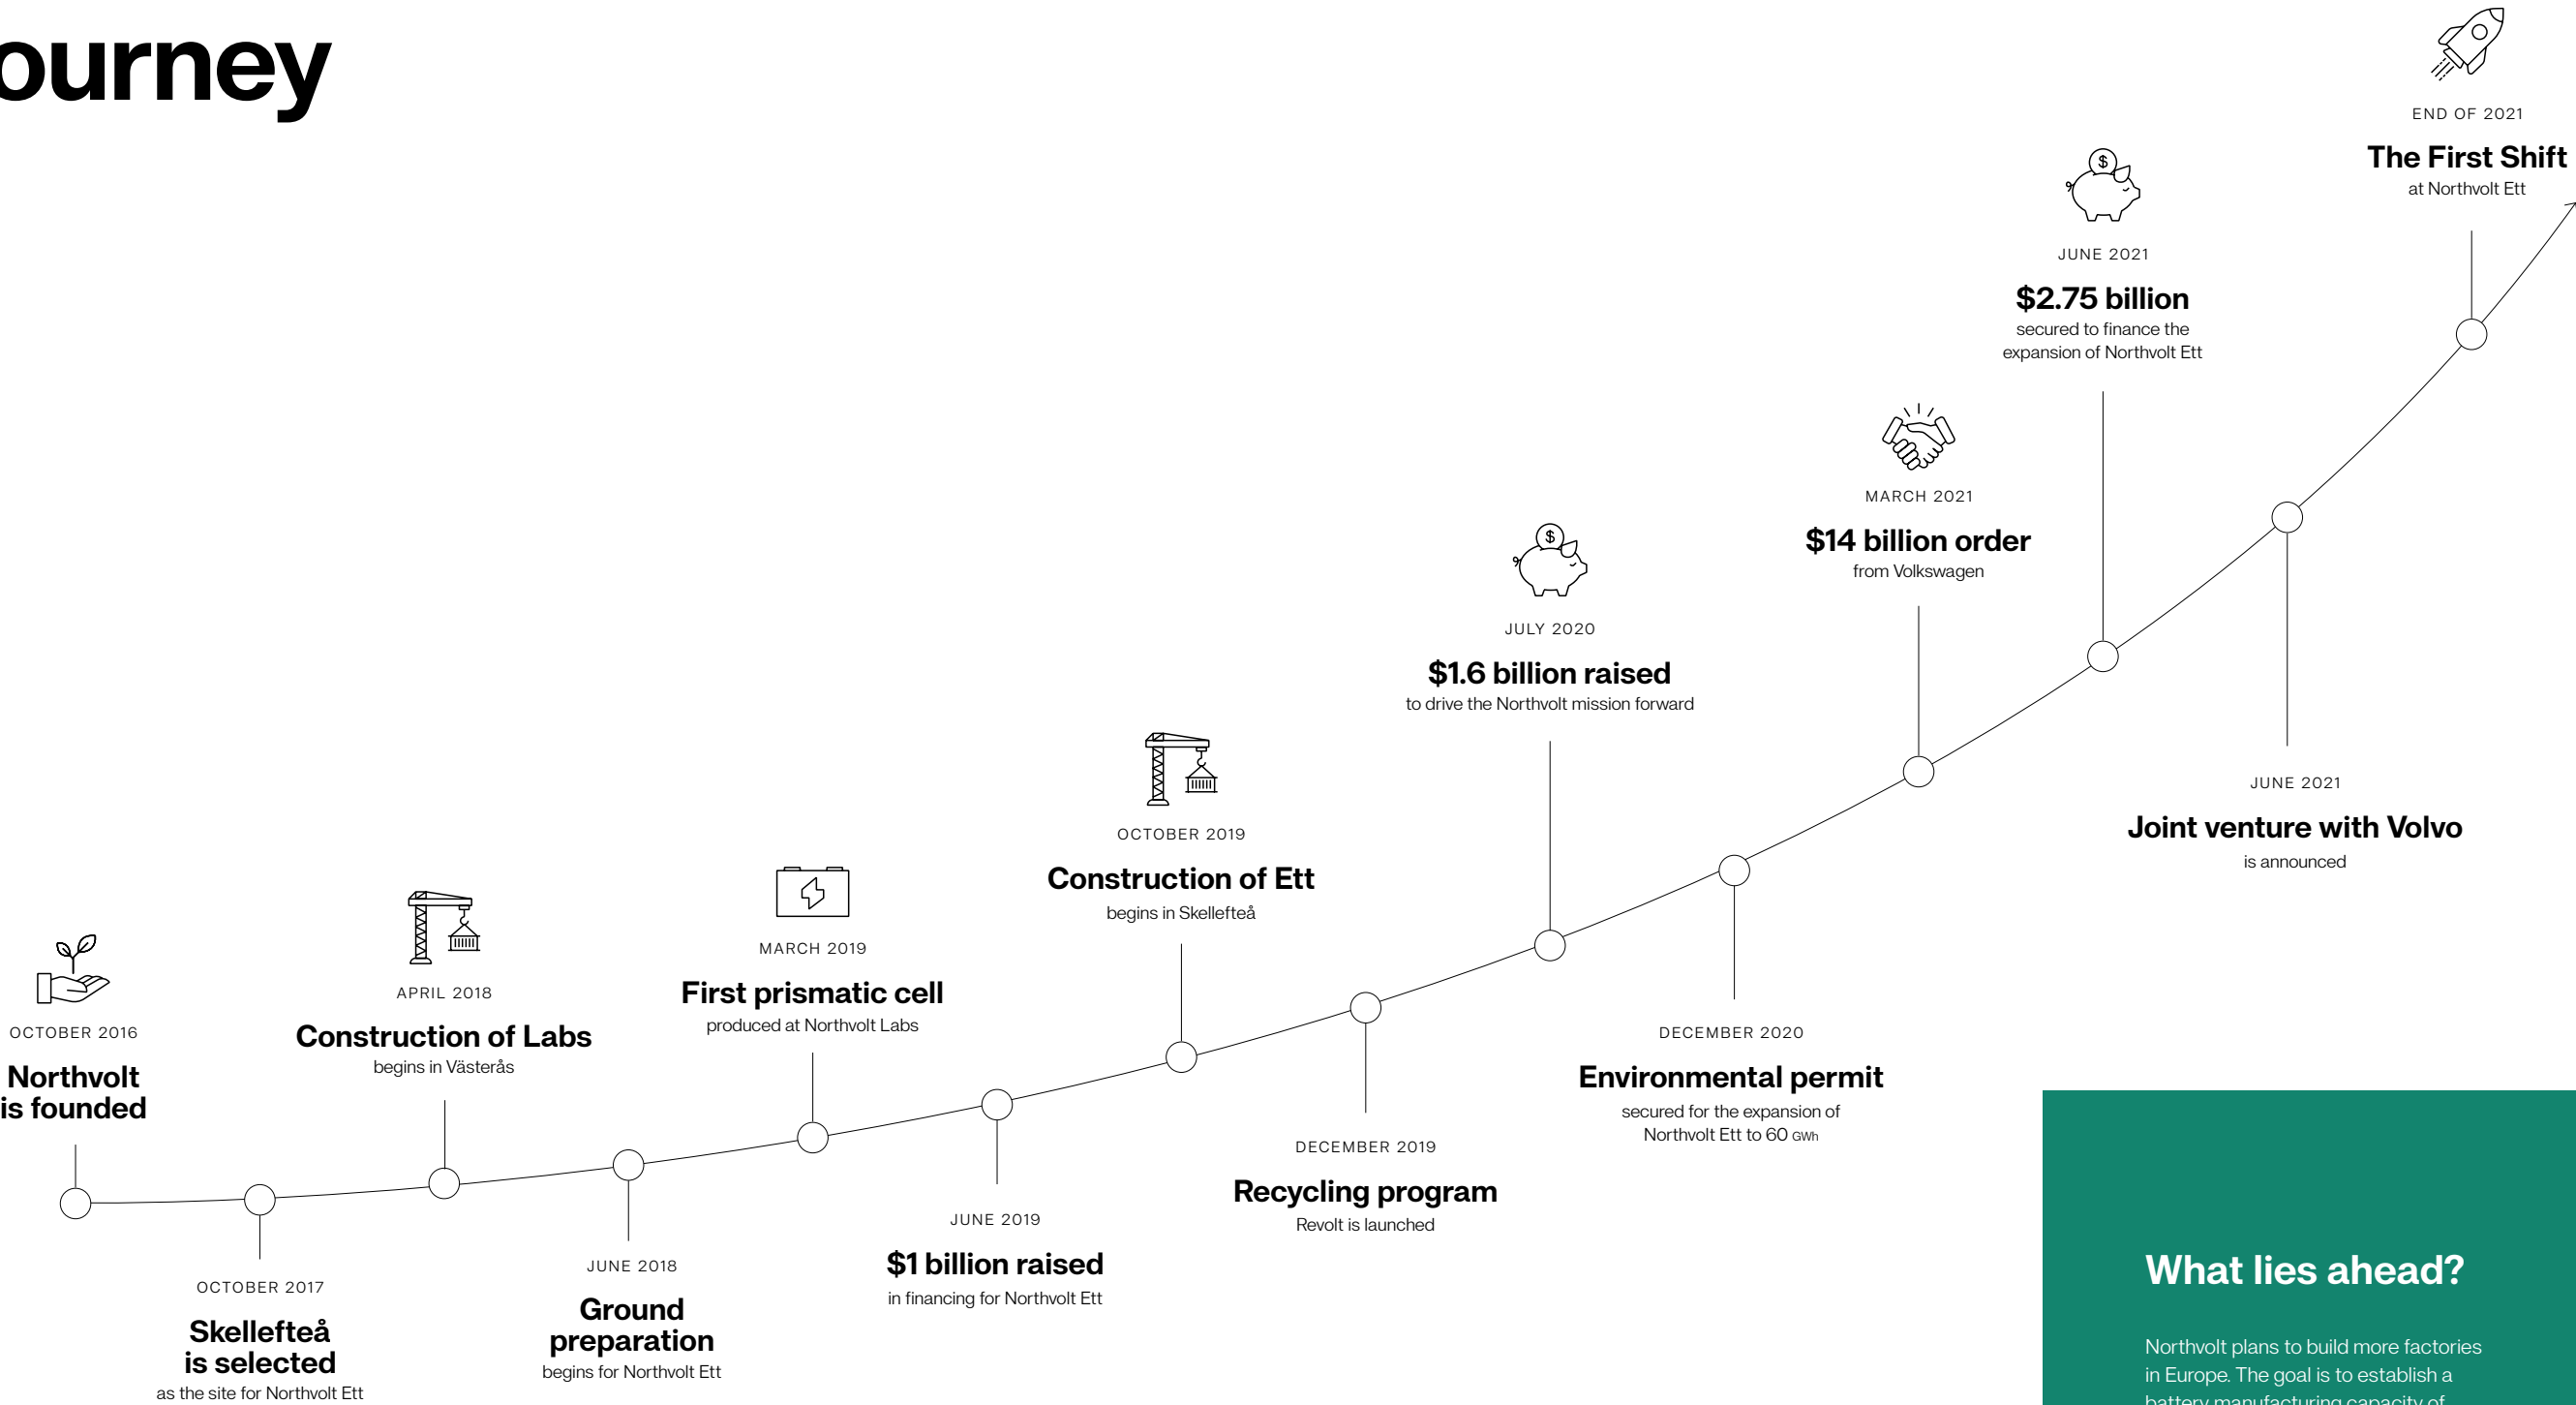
ourney

OCTOBER 2016
Northvolt is founded

OCTOBER 2017
Skellefteå is selected
as the site for Northvolt Ett

APRIL 2018
Construction of Labs
begins in Västerås

JUNE 2018
Ground preparation
begins for Northvolt Ett

MARCH 2019
First prismatic cell
produced at Northvolt Labs

JUNE 2019
$1 billion raised
in financing for Northvolt Ett

OCTOBER 2019
Construction of Ett
begins in Skellefteå

DECEMBER 2019
Recycling program
Revolt is launched

JULY 2020
$1.6 billion raised
to drive the Northvolt mission forward

DECEMBER 2020
Environmental permit
secured for the expansion of Northvolt Ett to 60 GWh

MARCH 2021
$14 billion order
from Volkswagen

JUNE 2021
$2.75 billion
secured to finance the expansion of Northvolt Ett

JUNE 2021
Joint venture with Volvo
is announced

END OF 2021
The First Shift
at Northvolt Ett

What lies ahead?

Northvolt plans to build more factories in Europe. The goal is to establish a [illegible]